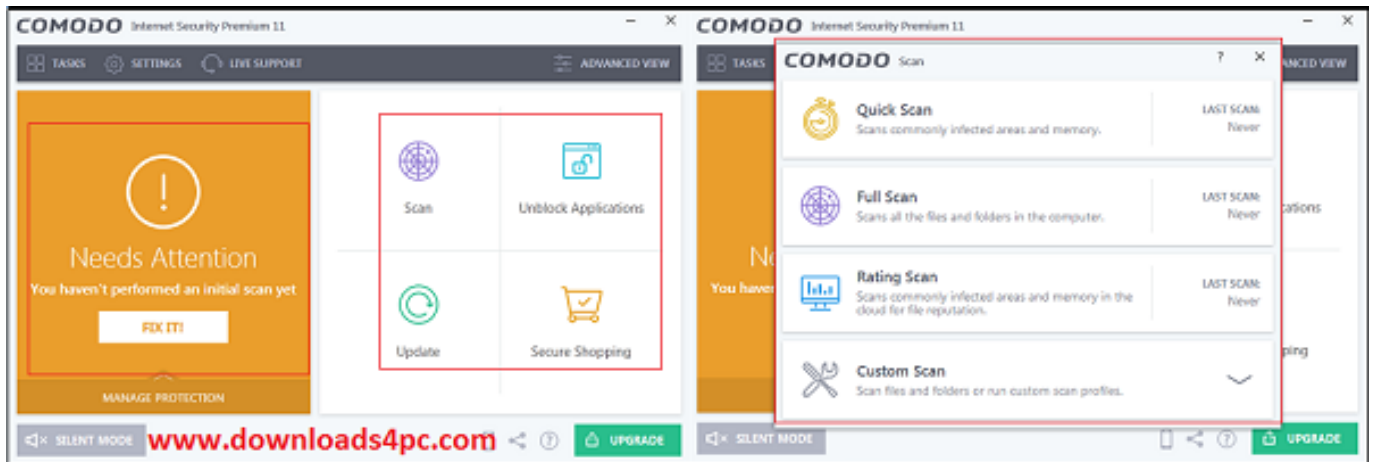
COMODO Internet Security Premium 11

TASKS SETTINGS LIVE SUPPORT ADVANCED VIEW

Needs Attention
You haven't performed an initial scan yet
FIX IT!
MANAGE PROTECTION

Scan
Unblock Applications
Update
Secure Shopping

SILENT MODE www.downloads4pc.com UPGRADE

COMODO Internet Security Premium 11

TASKS ADVANCED VIEW

COMODO Scan

Quick Scan
Scans commonly infected areas and memory.
LAST SCAN: Never

Full Scan
Scans all the files and folders in the computer.
LAST SCAN: Never

Rating Scan
Scans commonly infected areas and memory in the cloud for file reputation.
LAST SCAN: Never

Custom Scan
Scan files and folders or run custom scan profiles.

Ne
You haven
cations
ping

SILENT MODE UPGRADE